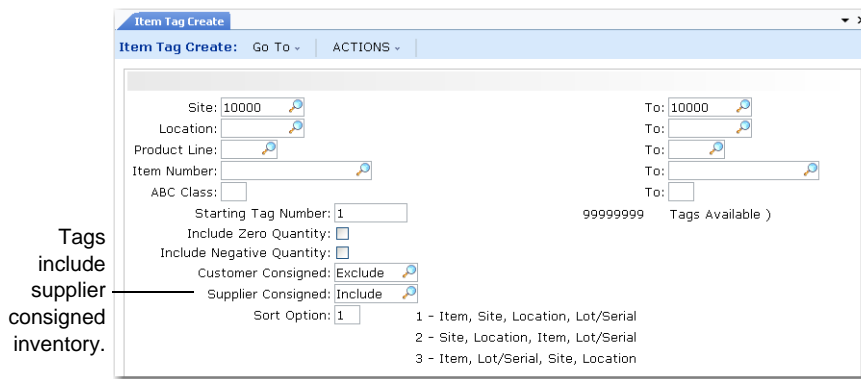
Item Tag Create

Item Tag Create: Go To ⌄ ACTIONS ⌄

Site: 10000 To: 10000
Location: To:
Product Line: To:
Item Number: To:
ABC Class: To:
Starting Tag Number: 1 99999999 Tags Available )
Include Zero Quantity:
Include Negative Quantity:
Customer Consigned: Exclude
Supplier Consigned: Include
Sort Option: 1

1 - Item, Site, Location, Lot/Serial
2 - Site, Location, Item, Lot/Serial
3 - Item, Lot/Serial, Site, Location

Tags include supplier consigned inventory.